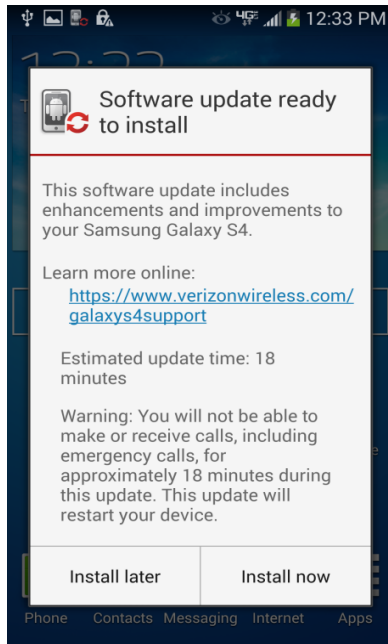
4G 12:33 PM

Software update ready to install

This software update includes enhancements and improvements to your Samsung Galaxy S4.

Learn more online:
https://www.verizonwireless.com/galaxys4support

Estimated update time: 18 minutes

Warning: You will not be able to make or receive calls, including emergency calls, for approximately 18 minutes during this update. This update will restart your device.

Install later
Install now

Phone Contacts Messaging Internet Apps